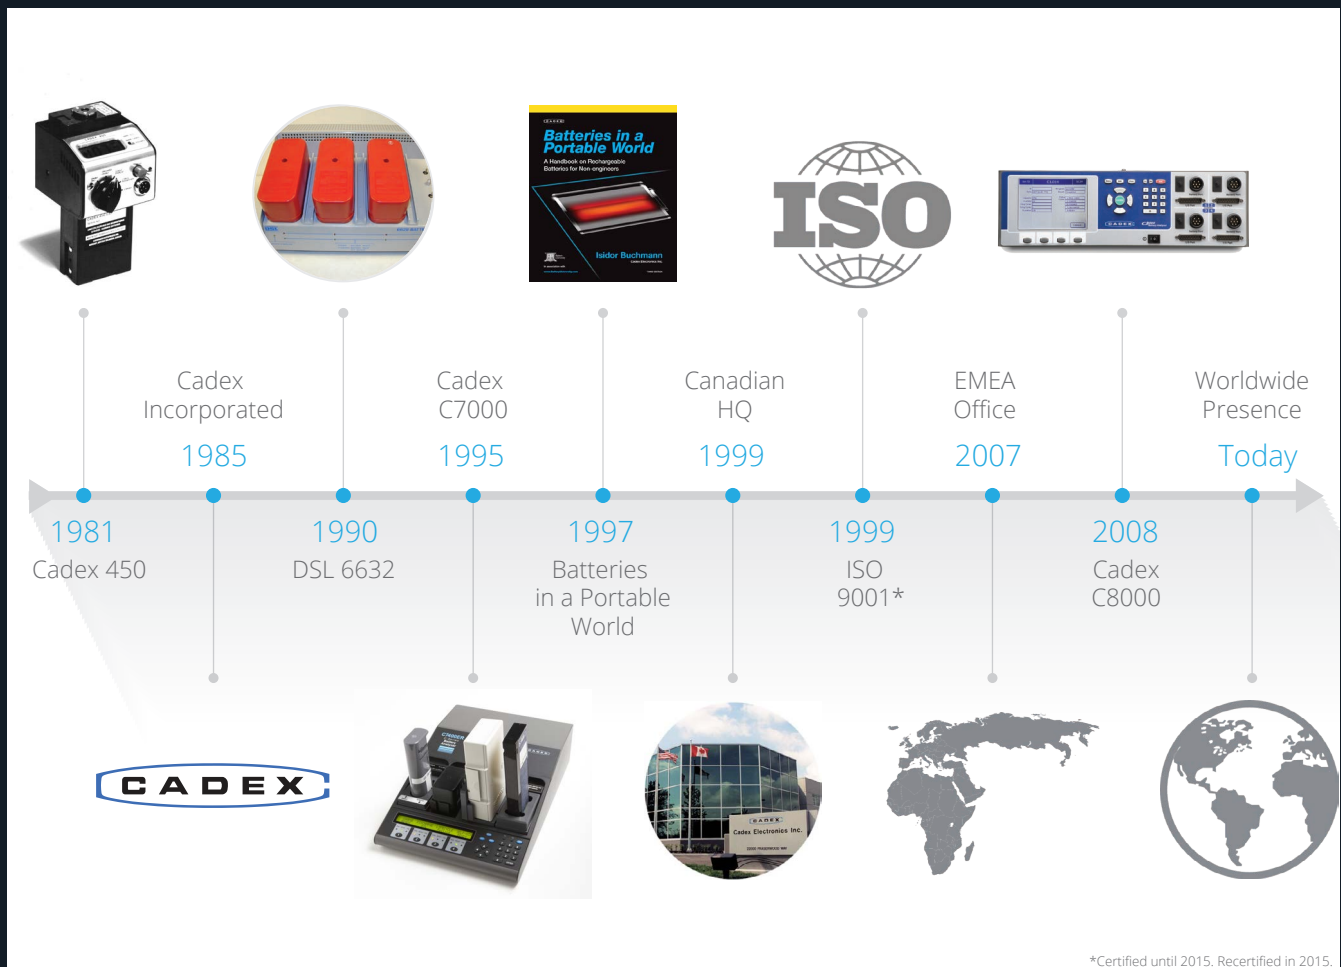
CADEX

Batteries in a Portable World

A Handbook on Rechargeable Batteries for Non-engineers

Isidor Buchmann

ISO

Cadex Incorporated
1985

Cadex C7000
1995

Canadian HQ
1999

EMEA Office
2007

Worldwide Presence
Today

1981
Cadex 450

1990
DSL 6632

1997
Batteries in a Portable World

1999
ISO 9001*

2008
Cadex C8000

CADEX

CADEX

Cadex Electronics Inc.

*Certified until 2015. Recertified in 2015.